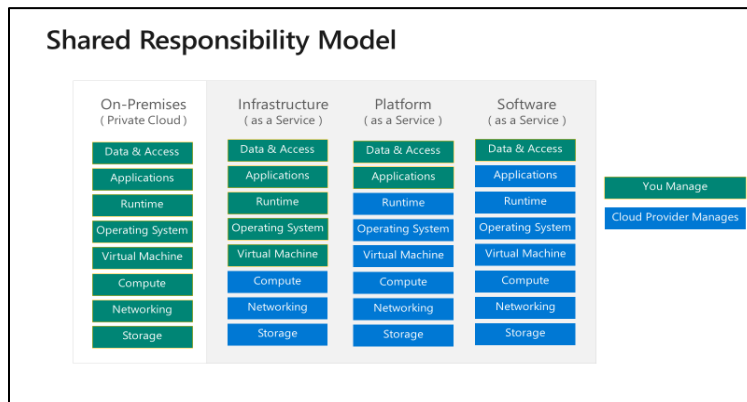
Shared Responsibility Model

On-Premises
( Private Cloud )

Data & Access
Applications
Runtime
Operating System
Virtual Machine
Compute
Networking
Storage

Infrastructure
( as a Service )

Data & Access
Applications
Runtime
Operating System
Virtual Machine
Compute
Networking
Storage

Platform
( as a Service )

Data & Access
Applications
Runtime
Operating System
Virtual Machine
Compute
Networking
Storage

Software
( as a Service )

Data & Access
Applications
Runtime
Operating System
Virtual Machine
Compute
Networking
Storage

You Manage
Cloud Provider Manages